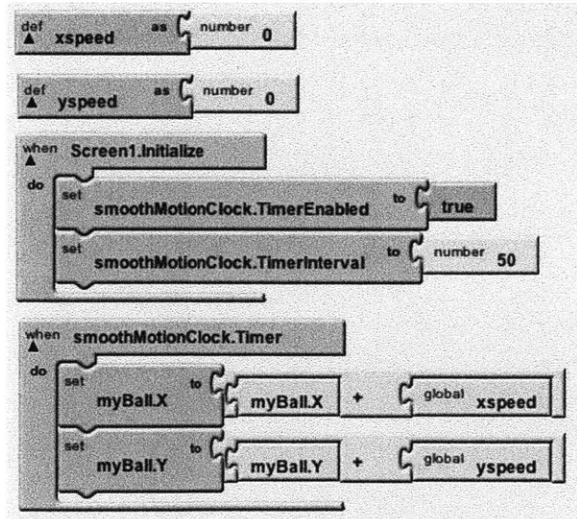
def xspeed as number 0

def yspeed as number 0

when Screen1.Initialize
do set smoothMotionClock.TimerEnabled to true
set smoothMotionClock.TimerInterval to number 50

when smoothMotionClock.Timer
do set myBall.X to myBall.X + global xspeed
set myBall.Y to myBall.Y + global yspeed